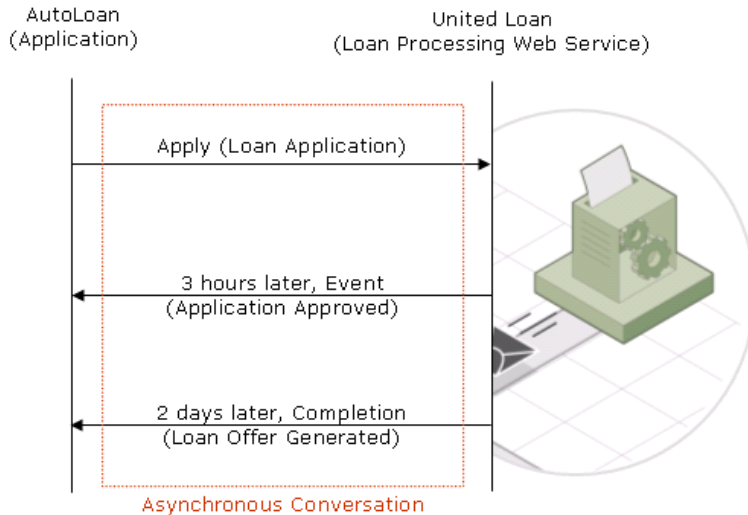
AutoLoan
(Application)

United Loan
(Loan Processing Web Service)

Apply (Loan Application)

3 hours later, Event
(Application Approved)

2 days later, Completion
(Loan Offer Generated)

Asynchronous Conversation